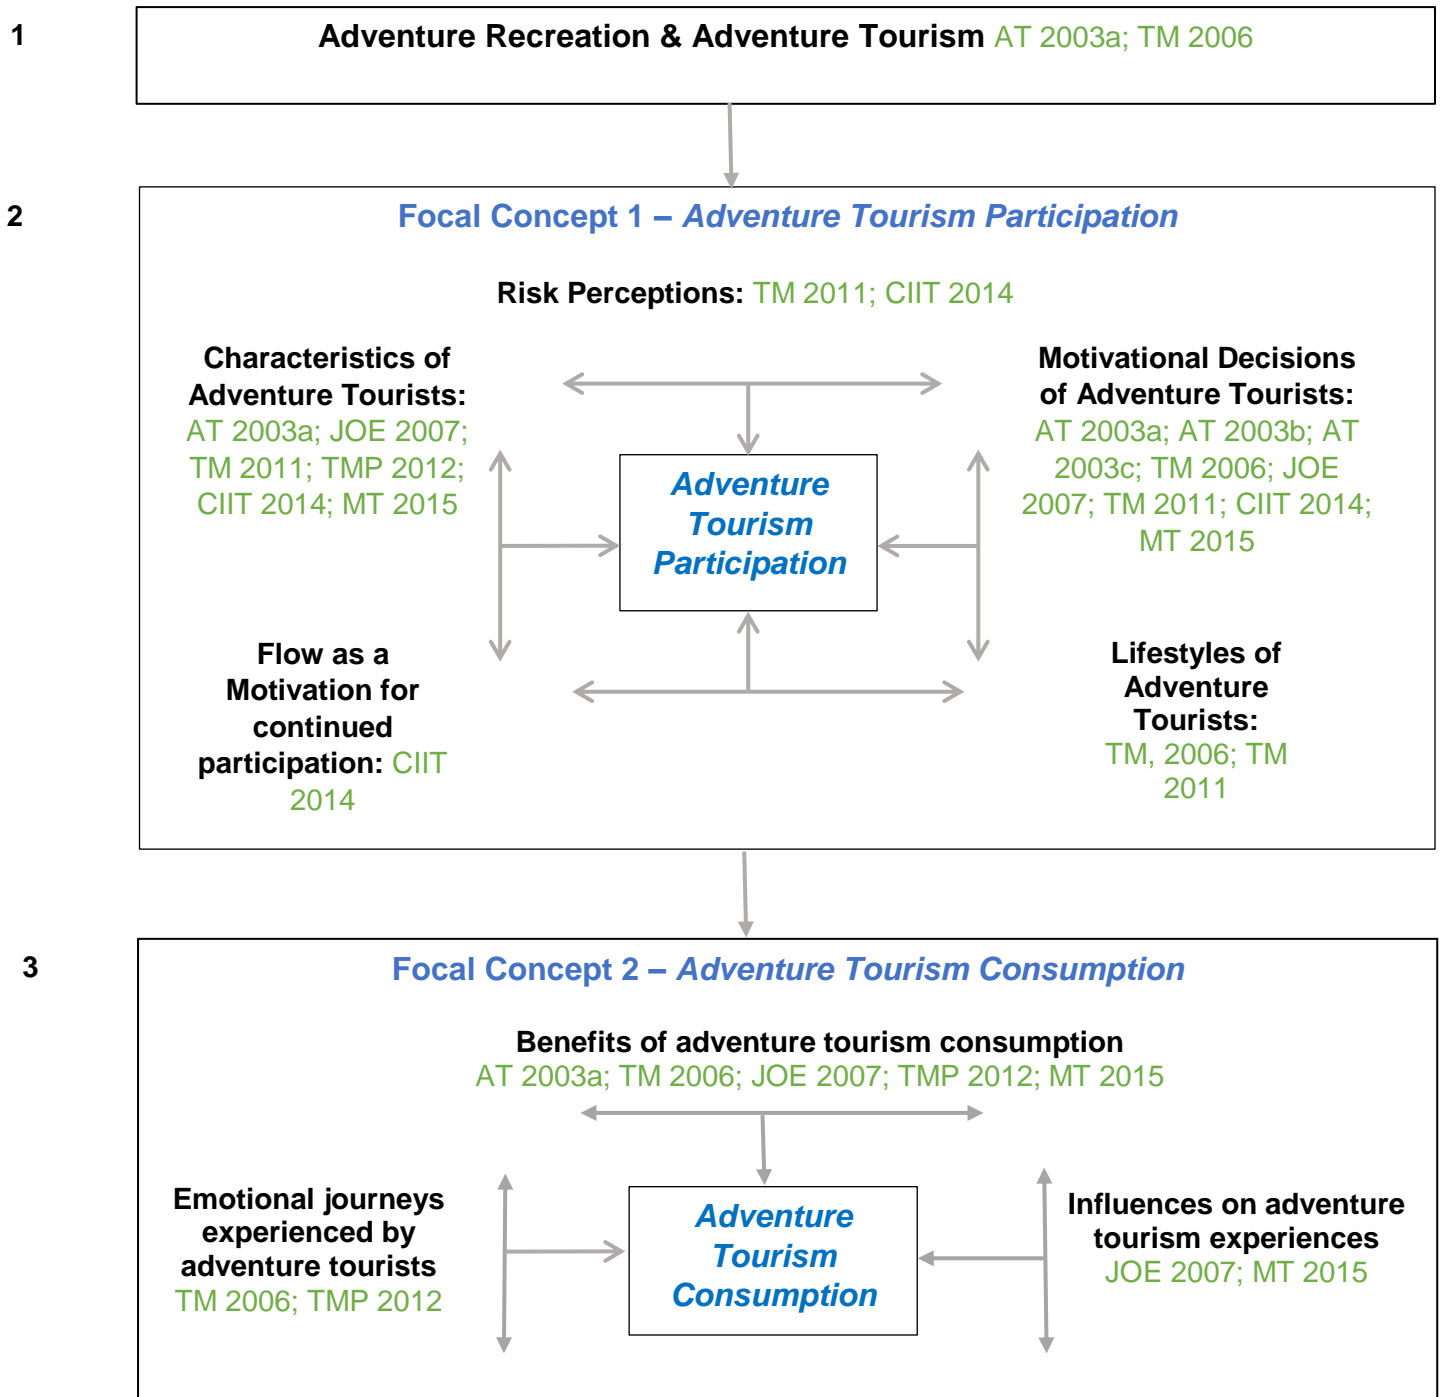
1

Adventure Recreation & Adventure Tourism AT 2003a; TM 2006

2

Focal Concept 1 – *Adventure Tourism Participation*

Risk Perceptions: TM 2011; CIIT 2014

Characteristics of Adventure Tourists: AT 2003a; JOE 2007; TM 2011; TMP 2012; CIIT 2014; MT 2015

Adventure Tourism Participation

Motivational Decisions of Adventure Tourists: AT 2003a; AT 2003b; AT 2003c; TM 2006; JOE 2007; TM 2011; CIIT 2014; MT 2015

Flow as a Motivation for continued participation: CIIT 2014

Lifestyles of Adventure Tourists: TM, 2006; TM 2011

3

Focal Concept 2 – *Adventure Tourism Consumption*

Benefits of adventure tourism consumption AT 2003a; TM 2006; JOE 2007; TMP 2012; MT 2015

Emotional journeys experienced by adventure tourists TM 2006; TMP 2012

Adventure Tourism Consumption

Influences on adventure tourism experiences JOE 2007; MT 2015